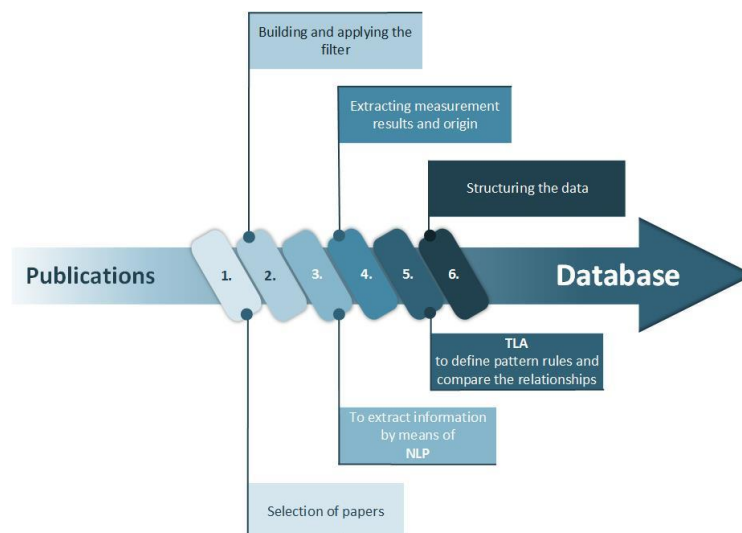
Building and applying the filter

Extracting measurement results and origin

Structuring the data

Publications

1.

2.

3.

4.

5.

6.

Database

TLA
to define pattern rules and compare the relationships

To extract information by means of
NLP

Selection of papers